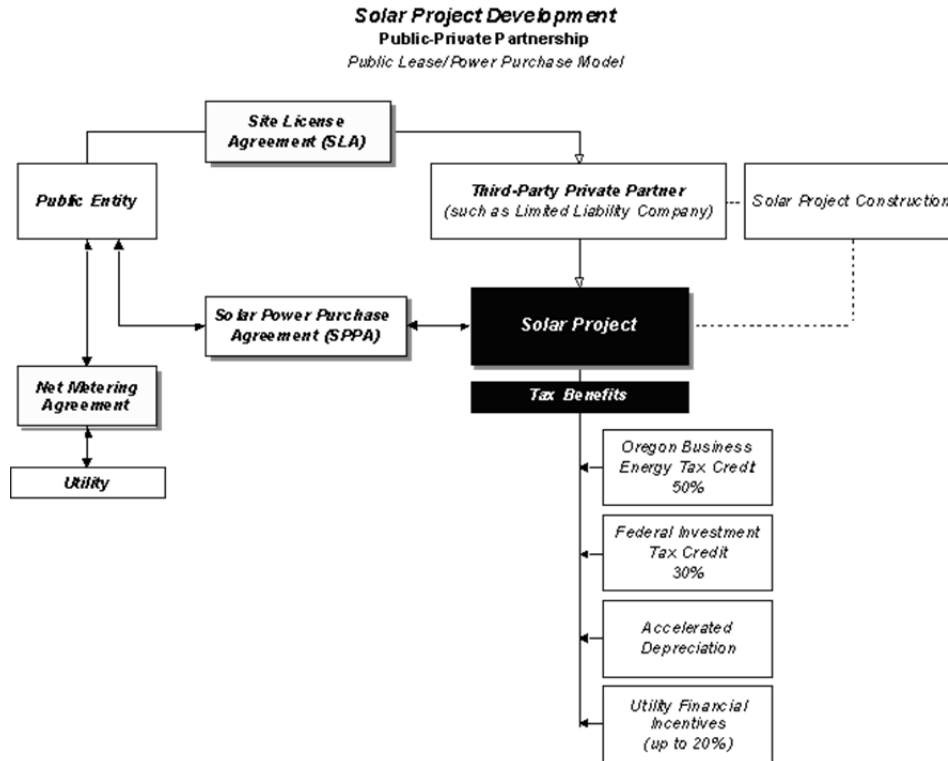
Solar Project Development
Public-Private Partnership
Public Lease/Power Purchase Model

Site License Agreement (SLA)

Public Entity

Third-Party Private Partner (such as Limited Liability Company)

Solar Project Construction

Solar Power Purchase Agreement (SPPA)

Solar Project

Net Metering Agreement

Tax Benefits

Utility

Oregon Business Energy Tax Credit 50%

Federal Investment Tax Credit 30%

Accelerated Depreciation

Utility Financial Incentives (up to 20%)